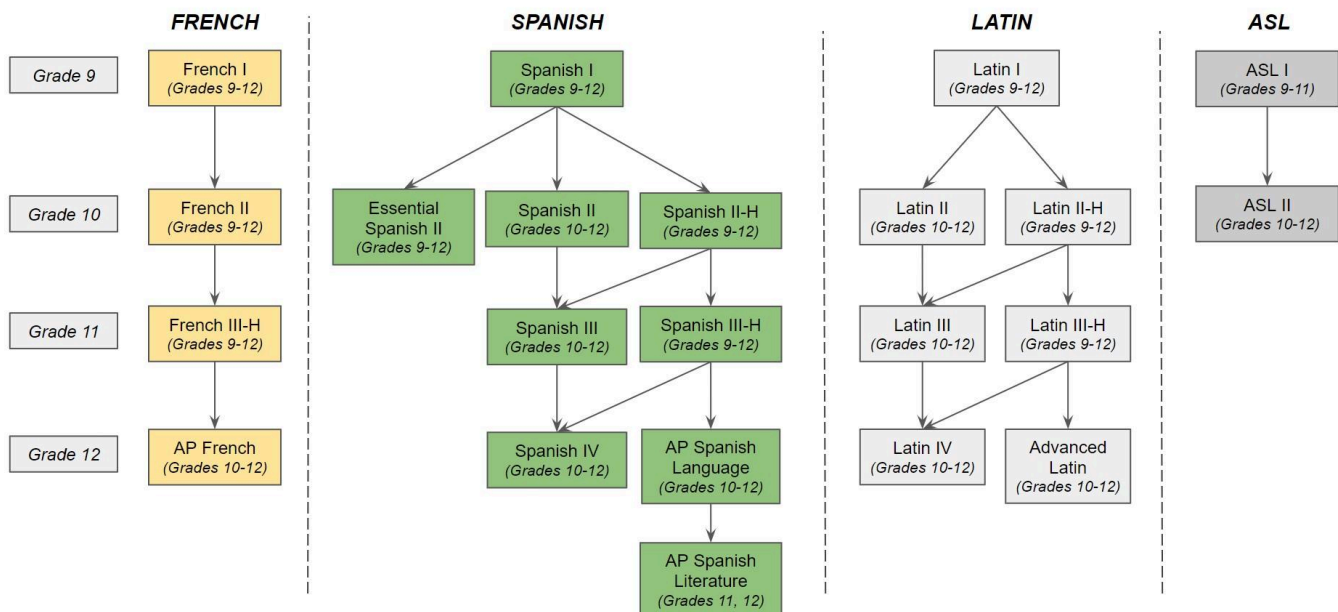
FRENCH

Grade 9

French I
(Grades 9-12)

Grade 10

French II
(Grades 9-12)

Grade 11

French III-H
(Grades 9-12)

Grade 12

AP French
(Grades 10-12)

SPANISH

Spanish I
(Grades 9-12)

Essential Spanish II
(Grades 9-12)

Spanish II
(Grades 10-12)

Spanish II-H
(Grades 9-12)

Spanish III
(Grades 10-12)

Spanish III-H
(Grades 9-12)

Spanish IV
(Grades 10-12)

AP Spanish Language
(Grades 10-12)

AP Spanish Literature
(Grades 11, 12)

LATIN

Latin I
(Grades 9-12)

Latin II
(Grades 10-12)

Latin II-H
(Grades 9-12)

Latin III
(Grades 10-12)

Latin III-H
(Grades 9-12)

Latin IV
(Grades 10-12)

Advanced Latin
(Grades 10-12)

ASL

ASL I
(Grades 9-11)

ASL II
(Grades 10-12)